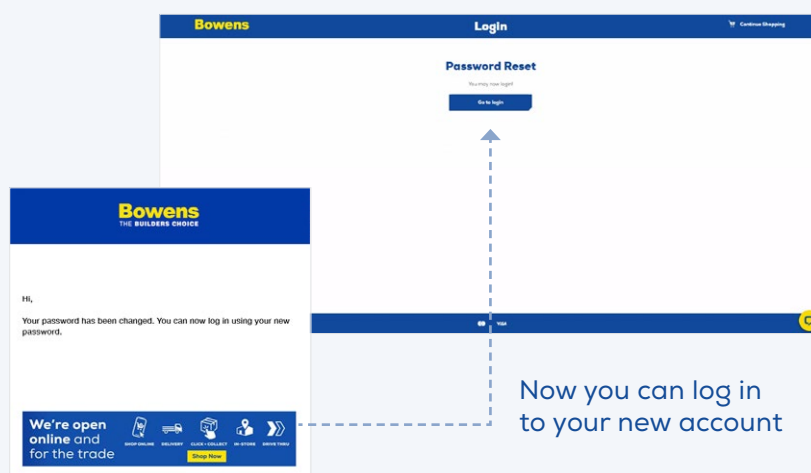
Bowens

Login

Continue Shopping

Password Reset

You may now login!

Go to login

VISA

Bowens
THE BUILDERS CHOICE

Hi,

Your password has been changed. You can now log in using your new password.

We're open online and for the trade

SHOP ONLINE DELIVERY CLICK + COLLECT IN-STORE DRIVE THRU

Shop Now

Now you can log in to your new account